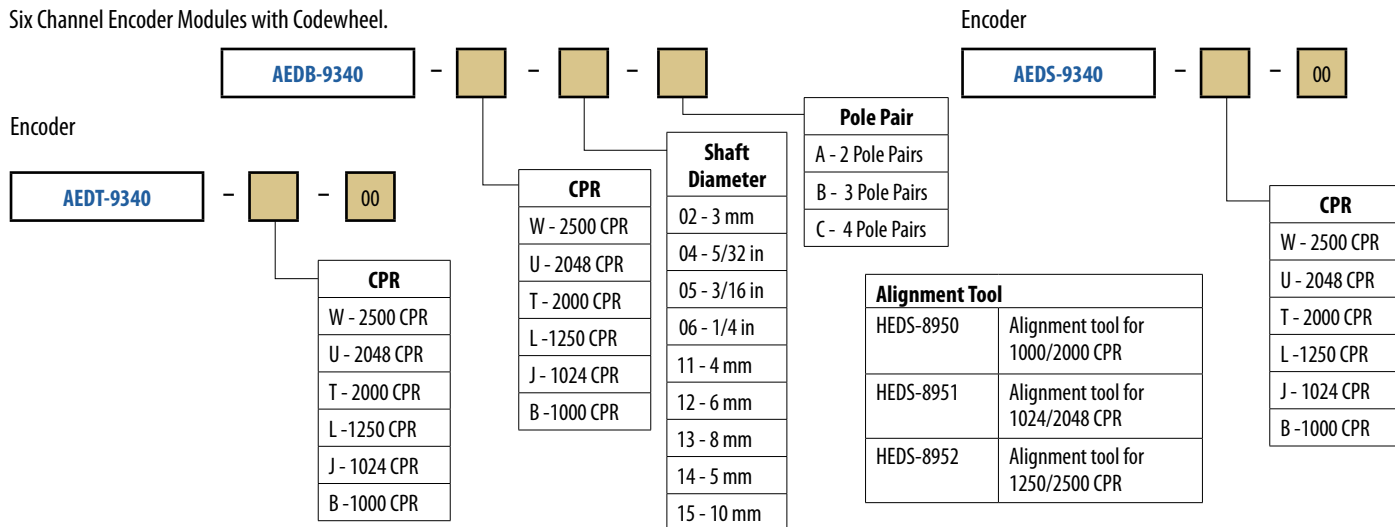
Six Channel Encoder Modules with Codewheel.

AEDB-9340 – [ ] – [ ] – [ ]

Encoder

AEDS-9340 – [ ] – 00

Encoder

AEDT-9340 – [ ] – 00

| CPR |
|---|
| W - 2500 CPR |
| U - 2048 CPR |
| T - 2000 CPR |
| L -1250 CPR |
| J - 1024 CPR |
| B -1000 CPR |

| Shaft Diameter |
|---|
| 02 - 3 mm |
| 04 - 5/32 in |
| 05 - 3/16 in |
| 06 - 1/4 in |
| 11 - 4 mm |
| 12 - 6 mm |
| 13 - 8 mm |
| 14 - 5 mm |
| 15 - 10 mm |

| Pole Pair |
|---|
| A - 2 Pole Pairs |
| B - 3 Pole Pairs |
| C - 4 Pole Pairs |

| CPR |
|---|
| W - 2500 CPR |
| U - 2048 CPR |
| T - 2000 CPR |
| L -1250 CPR |
| J - 1024 CPR |
| B -1000 CPR |

| CPR |
|---|
| W - 2500 CPR |
| U - 2048 CPR |
| T - 2000 CPR |
| L -1250 CPR |
| J - 1024 CPR |
| B -1000 CPR |

| Alignment Tool | |
|---|---|
| HEDS-8950 | Alignment tool for 1000/2000 CPR |
| HEDS-8951 | Alignment tool for 1024/2048 CPR |
| HEDS-8952 | Alignment tool for 1250/2500 CPR |